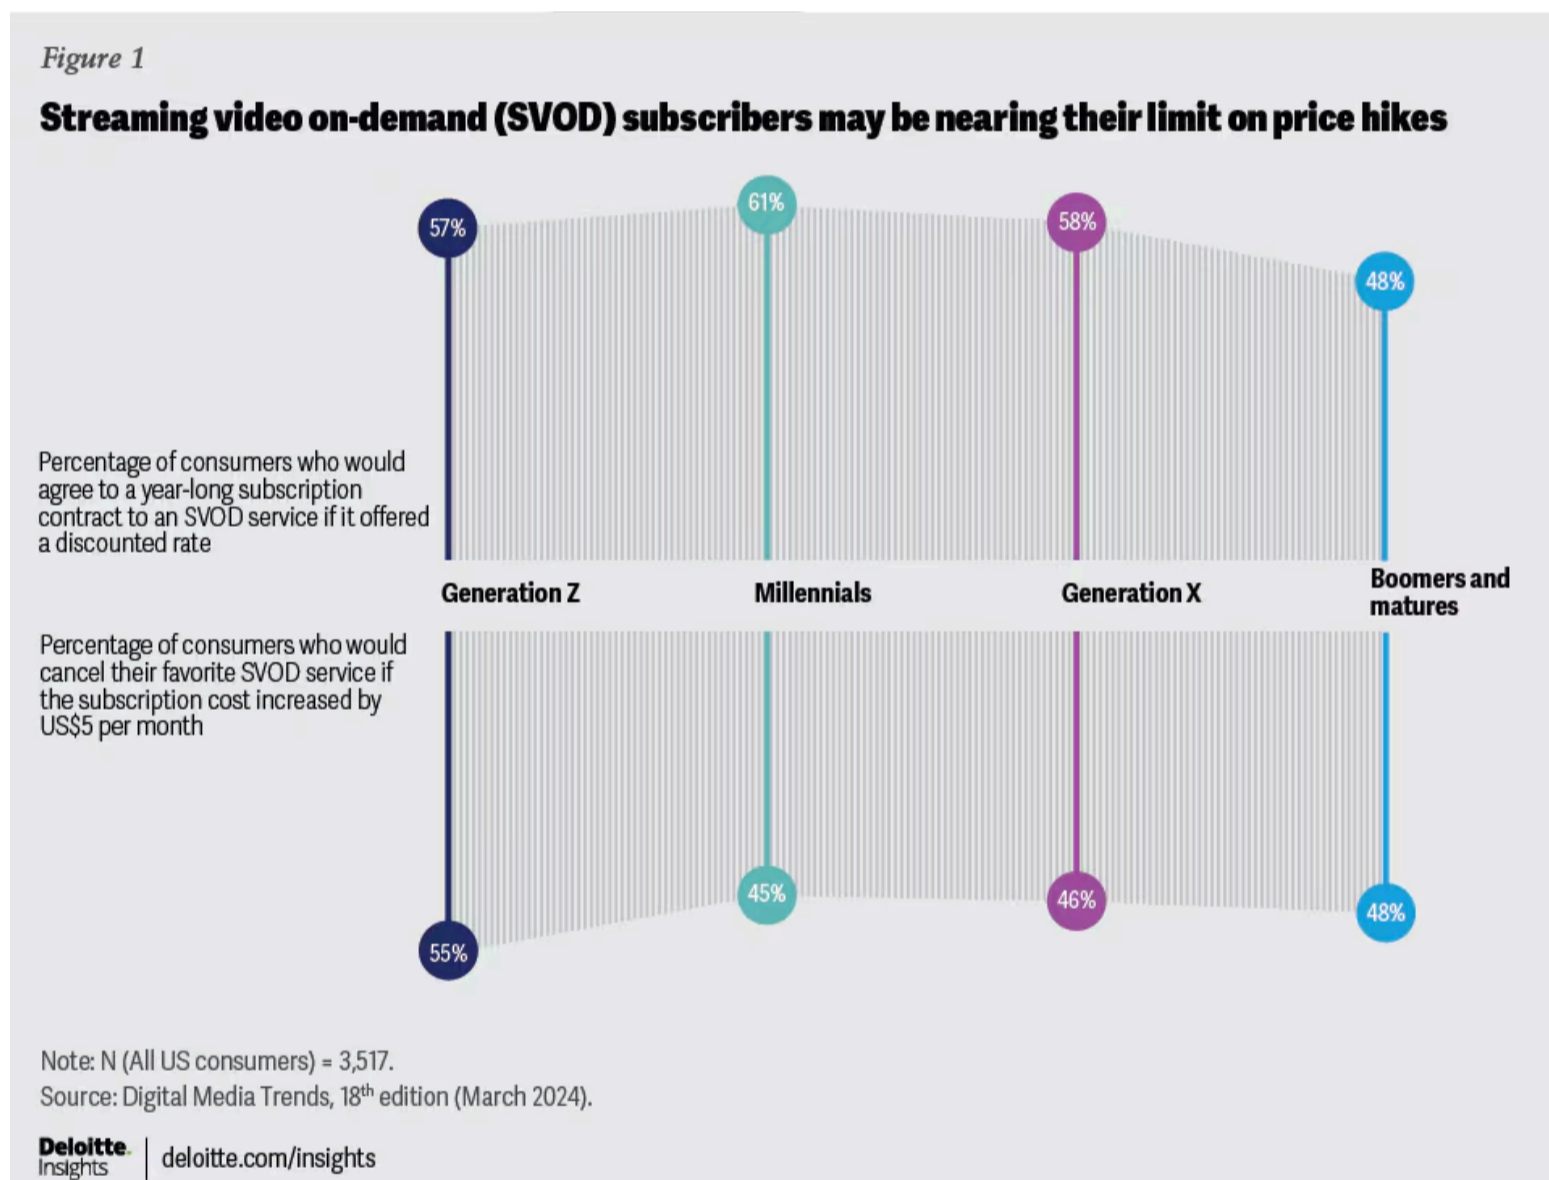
Figure 1

Streaming video on-demand (SVOD) subscribers may be nearing their limit on price hikes

57%

61%

58%

48%

Percentage of consumers who would agree to a year-long subscription contract to an SVOD service if it offered a discounted rate

Generation Z

Millennials

Generation X

Boomers and matures

Percentage of consumers who would cancel their favorite SVOD service if the subscription cost increased by US$5 per month

55%

45%

46%

48%

Note: N (All US consumers) = 3,517.
Source: Digital Media Trends, 18$^{th}$ edition (March 2024).

Deloitte. Insights | deloitte.com/insights